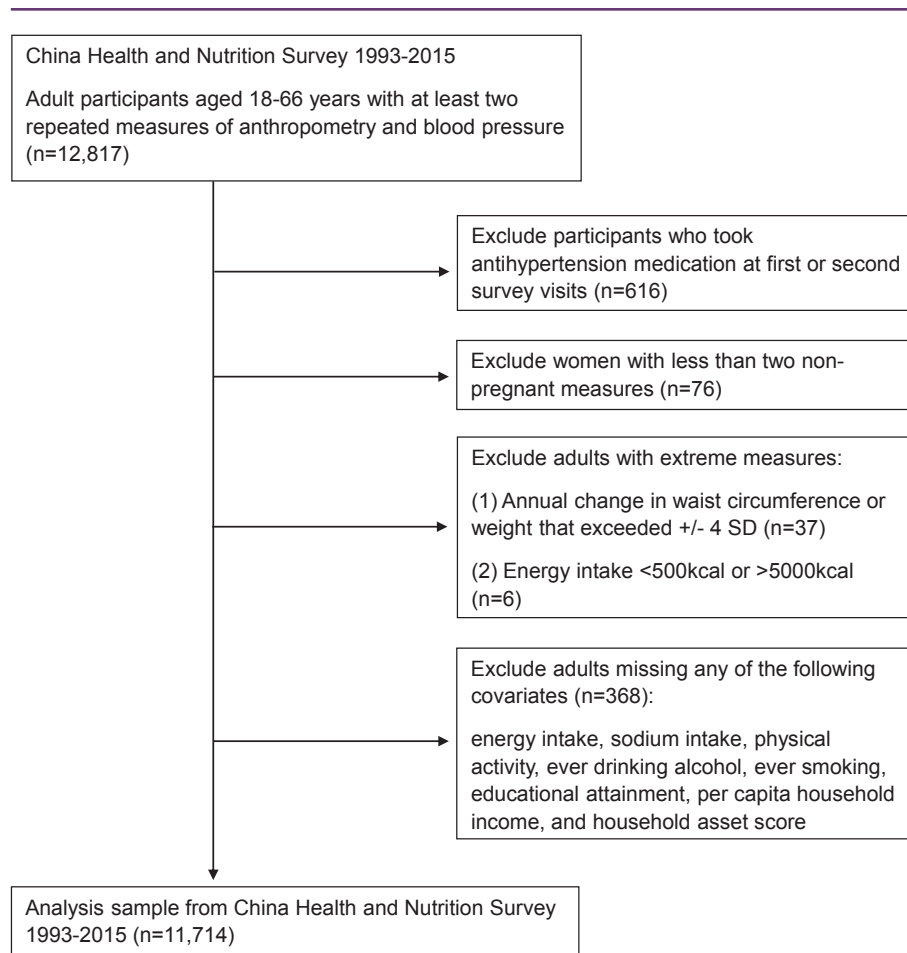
China Health and Nutrition Survey 1993-2015

Adult participants aged 18-66 years with at least two repeated measures of anthropometry and blood pressure (n=12,817)

Exclude participants who took antihypertension medication at first or second survey visits (n=616)

Exclude women with less than two non-pregnant measures (n=76)

Exclude adults with extreme measures:

(1) Annual change in waist circumference or weight that exceeded +/- 4 SD (n=37)

(2) Energy intake <500kcal or >5000kcal (n=6)

Exclude adults missing any of the following covariates (n=368):

energy intake, sodium intake, physical activity, ever drinking alcohol, ever smoking, educational attainment, per capita household income, and household asset score

Analysis sample from China Health and Nutrition Survey 1993-2015 (n=11,714)